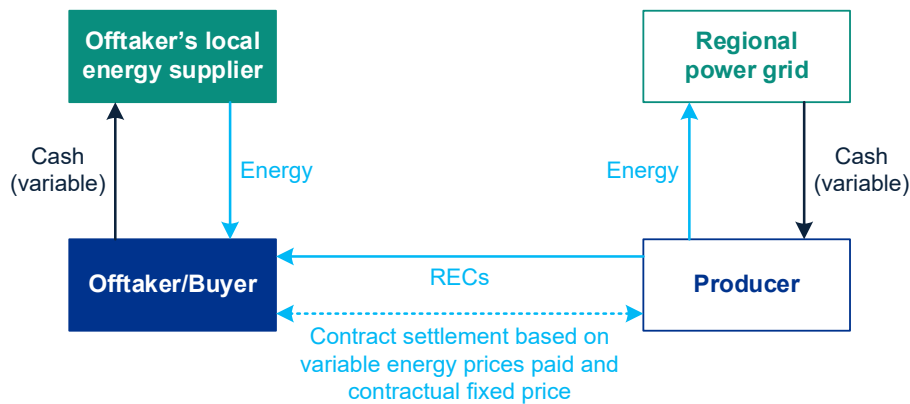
Offtaker's local energy supplier

Regional power grid

Cash (variable)

Energy

Energy

Cash (variable)

Offtaker/Buyer

RECs

Producer

Contract settlement based on variable energy prices paid and contractual fixed price